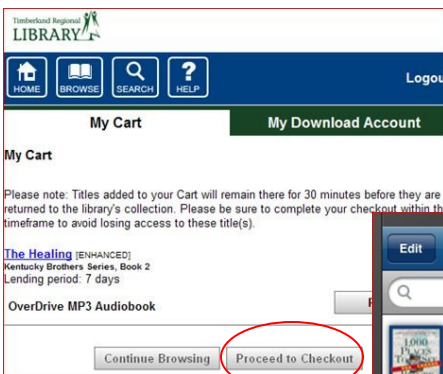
Timberland Regional
LIBRARY

HOME
BROWSE
SEARCH
HELP

Logou

My Cart

My Download Account

My Cart

Please note: Titles added to your Cart will remain there for 30 minutes before they are returned to the library's collection. Please be sure to complete your checkout within th timeframe to avoid losing access to these title(s).

The Healing [ENHANCED]
Kentucky Brothers Series, Book 2
Lending period: 7 days

OverDrive MP3 Audiobook

R

Edit

1,000

Continue Browsing

Proceed to Checkout